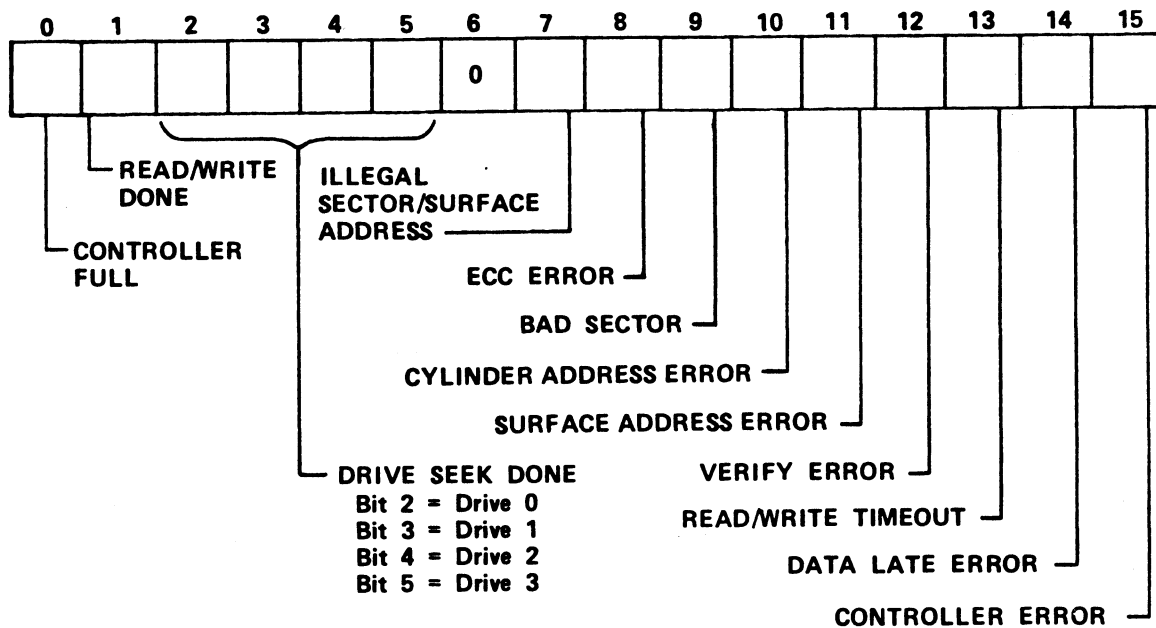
0 1 2 3 4 5 6 7 8 9 10 11 12 13 14 15

0

READ/WRITE DONE

ILLEGAL SECTOR/SURFACE ADDRESS

CONTROLLER FULL

ECC ERROR

BAD SECTOR

CYLINDER ADDRESS ERROR

SURFACE ADDRESS ERROR

DRIVE SEEK DONE
Bit 2 = Drive 0
Bit 3 = Drive 1
Bit 4 = Drive 2
Bit 5 = Drive 3

VERIFY ERROR

READ/WRITE TIMEOUT

DATA LATE ERROR

CONTROLLER ERROR